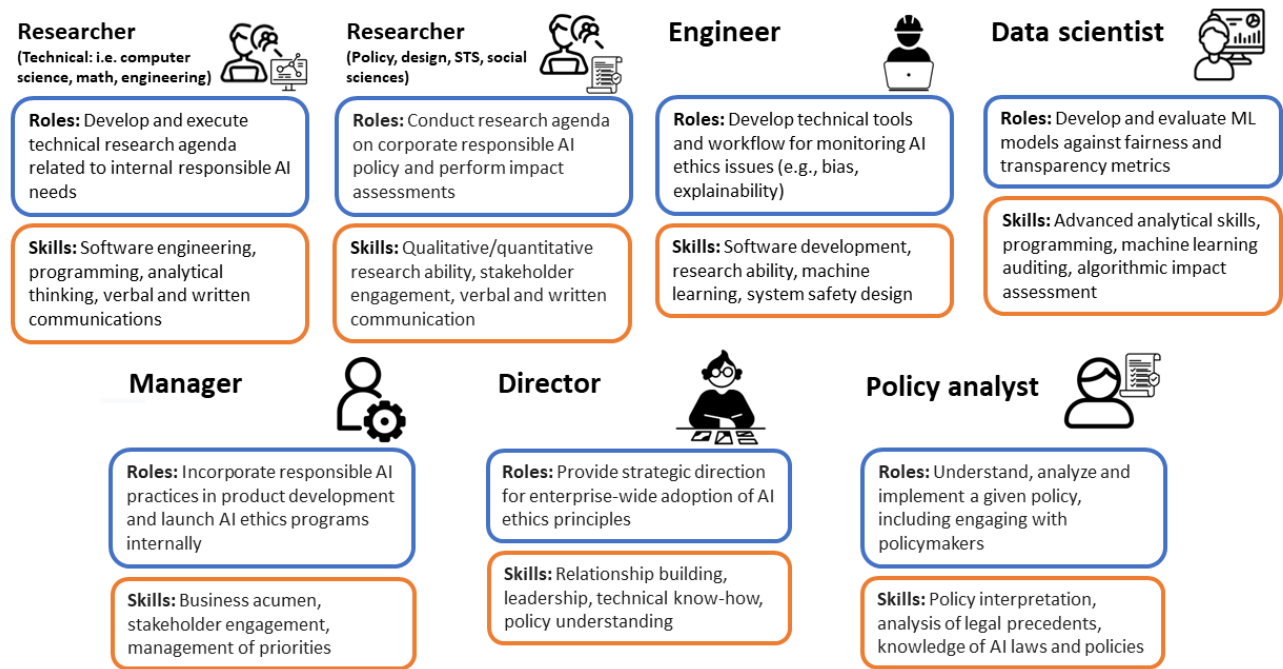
**Researcher**
(Technical: i.e. computer science, math, engineering)

**Roles:** Develop and execute technical research agenda related to internal responsible AI needs

**Skills:** Software engineering, programming, analytical thinking, verbal and written communications

**Researcher**
(Policy, design, STS, social sciences)

**Roles:** Conduct research agenda on corporate responsible AI policy and perform impact assessments

**Skills:** Qualitative/quantitative research ability, stakeholder engagement, verbal and written communication

**Engineer**

**Roles:** Develop technical tools and workflow for monitoring AI ethics issues (e.g., bias, explainability)

**Skills:** Software development, research ability, machine learning, system safety design

**Data scientist**

**Roles:** Develop and evaluate ML models against fairness and transparency metrics

**Skills:** Advanced analytical skills, programming, machine learning auditing, algorithmic impact assessment

**Manager**

**Roles:** Incorporate responsible AI practices in product development and launch AI ethics programs internally

**Skills:** Business acumen, stakeholder engagement, management of priorities

**Director**

**Roles:** Provide strategic direction for enterprise-wide adoption of AI ethics principles

**Skills:** Relationship building, leadership, technical know-how, policy understanding

**Policy analyst**

**Roles:** Understand, analyze and implement a given policy, including engaging with policymakers

**Skills:** Policy interpretation, analysis of legal precedents, knowledge of AI laws and policies